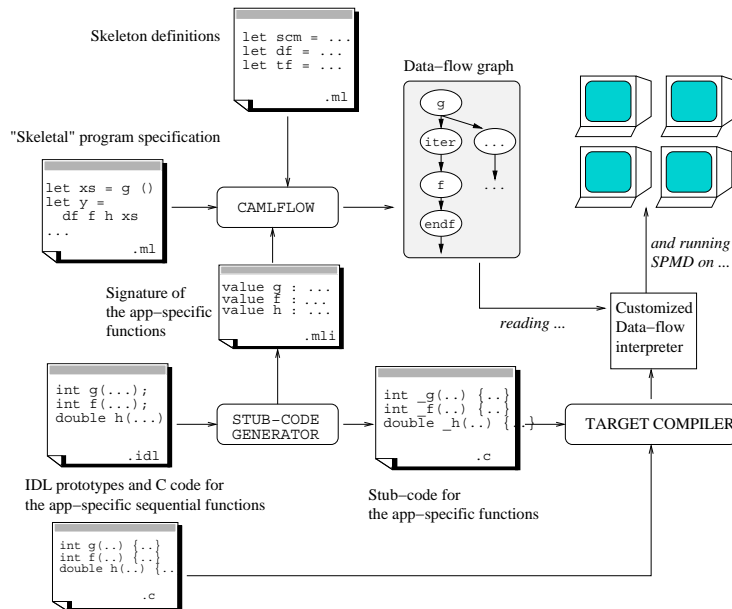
Skeleton definitions

let scm = ...
let df = ...
let tf = ...
.ml

Data−flow graph

g
iter
...
f
...
endf

"Skeletal" program specification

let xs = g ()
let y =
df f h xs
...
.ml

CAMLFLOW

value g : ...
value f : ...
value h : ...
.mli

Signature of the app−specific functions

and running SPMD on ...

reading ...

Customized Data−flow interpreter

int g(...);
int f(...);
double h(...)
.idl

STUB−CODE GENERATOR

int _g(..) {..}
int _f(..) {..}
double _h(..) {..}
.c

TARGET COMPILER

IDL prototypes and C code for the app−specific sequential functions

Stub−code for the app−specific functions

int g(..) {..}
int f(..) {..}
double h(..) {..
.c